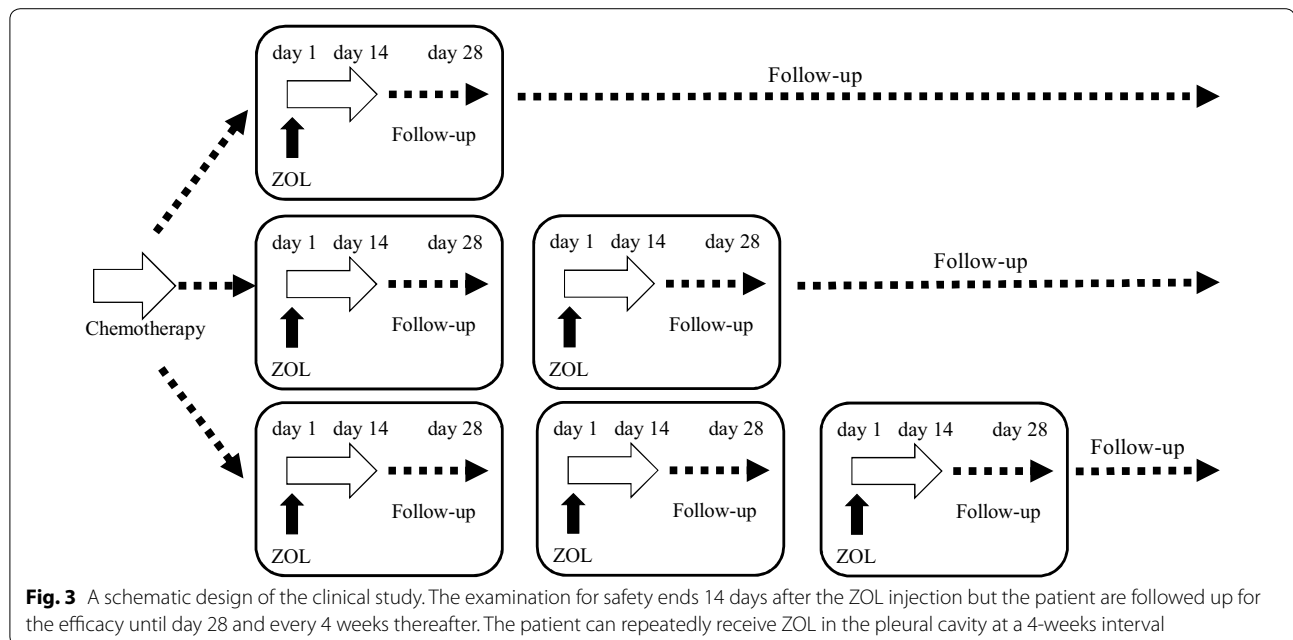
day 1 day 14 day 28

Follow-up

ZOL

Follow-up

Chemotherapy

day 1 day 14 day 28

Follow-up

ZOL

day 1 day 14 day 28

Follow-up

ZOL

Follow-up

day 1 day 14 day 28

Follow-up

ZOL

day 1 day 14 day 28

Follow-up

ZOL

day 1 day 14 day 28

Follow-up

ZOL

Follow-up

**Fig. 3** A schematic design of the clinical study. The examination for safety ends 14 days after the ZOL injection but the patient are followed up for the efficacy until day 28 and every 4 weeks thereafter. The patient can repeatedly receive ZOL in the pleural cavity at a 4-weeks interval